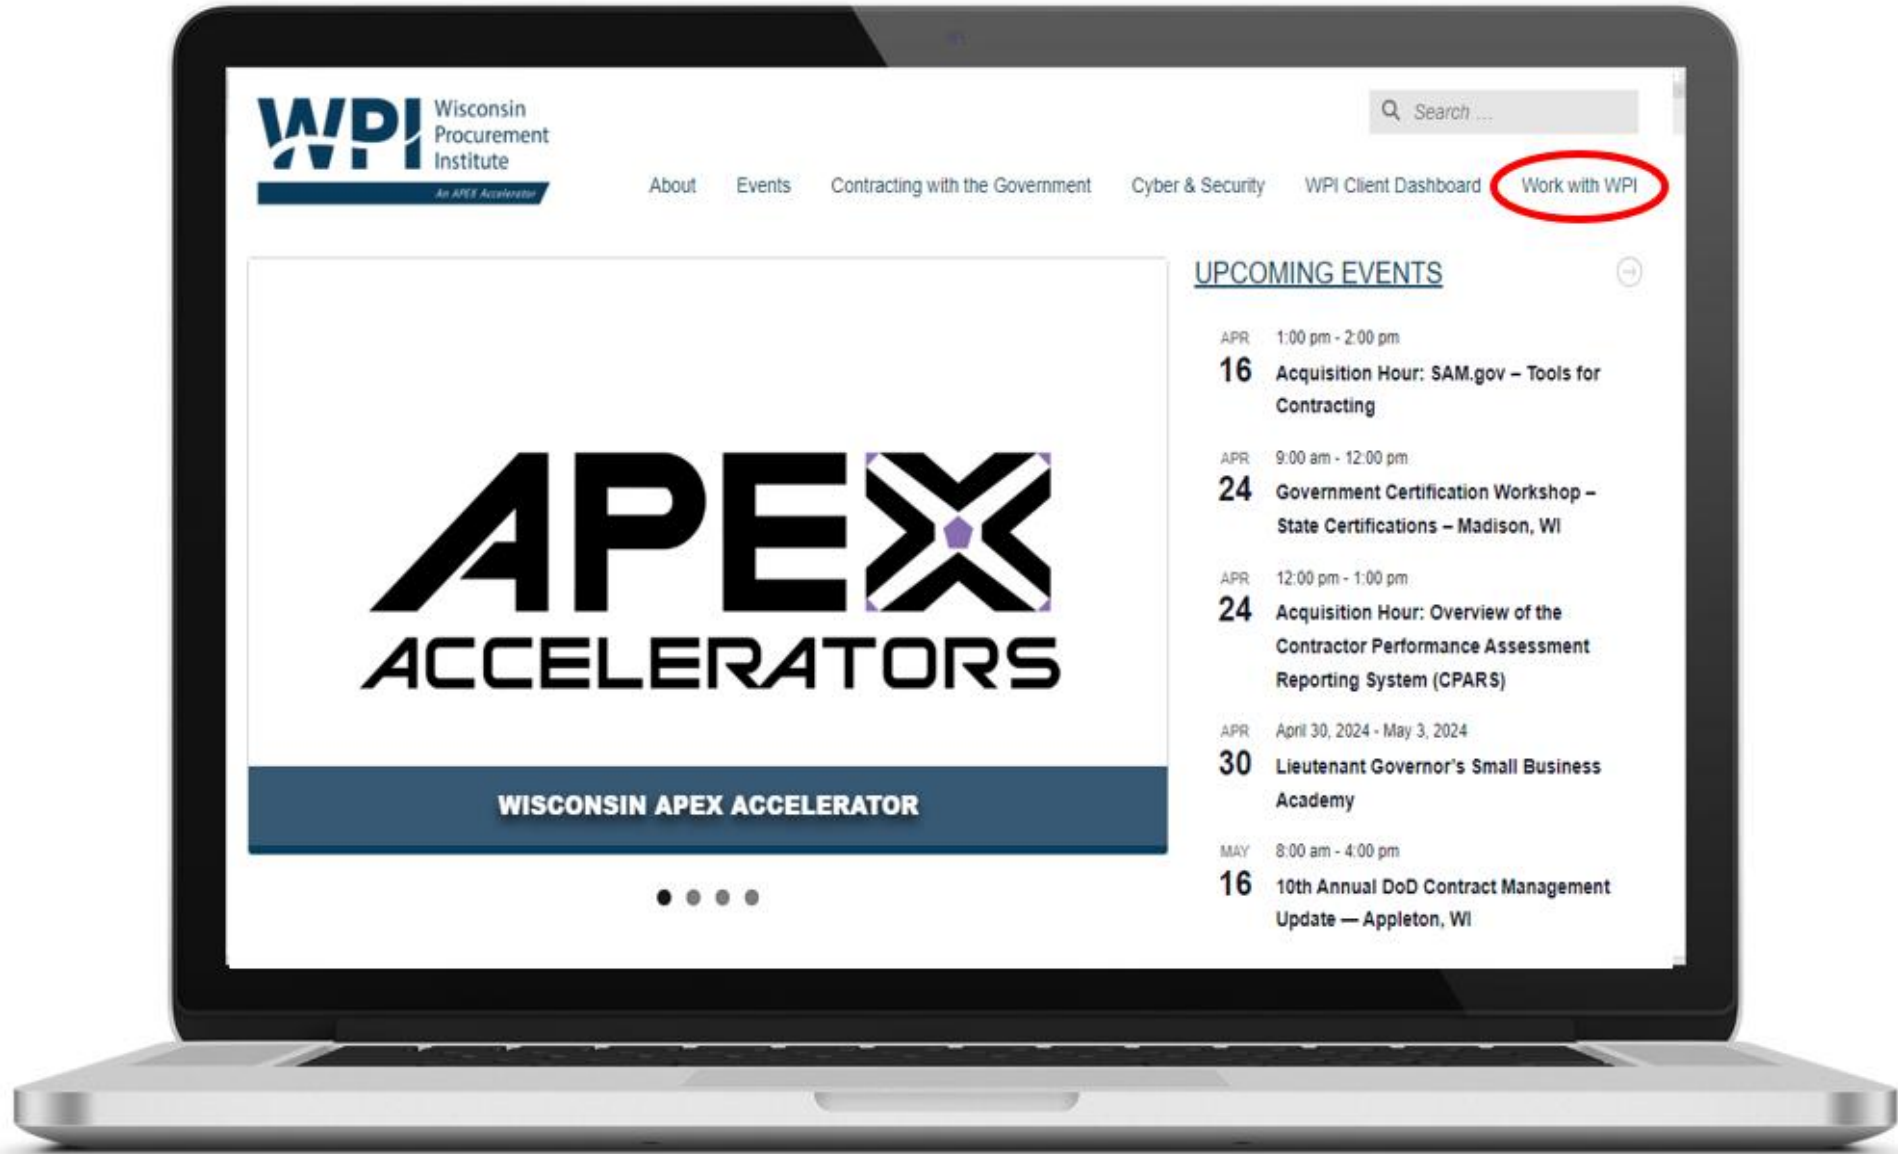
WPI Wisconsin Procurement Institute

An APEX Accelerator

Search ...

About Events Contracting with the Government Cyber & Security WPI Client Dashboard Work with WPI

APEX ACCELERATORS

WISCONSIN APEX ACCELERATOR

UPCOMING EVENTS

APR 16 1:00 pm - 2:00 pm
Acquisition Hour: SAM.gov – Tools for Contracting

APR 24 9:00 am - 12:00 pm
Government Certification Workshop – State Certifications – Madison, WI

APR 24 12:00 pm - 1:00 pm
Acquisition Hour: Overview of the Contractor Performance Assessment Reporting System (CPARS)

APR 30 April 30, 2024 - May 3, 2024
Lieutenant Governor's Small Business Academy

MAY 16 8:00 am - 4:00 pm
10th Annual DoD Contract Management Update — Appleton, WI